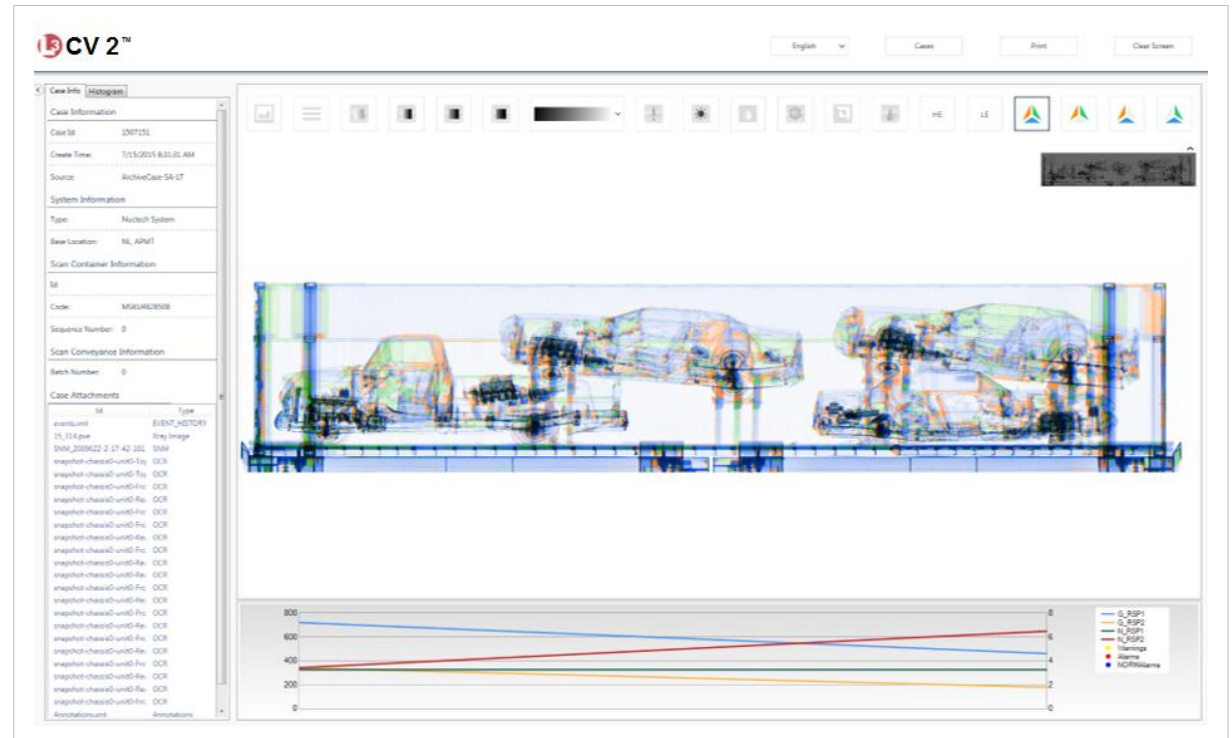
L3 CV 2™

English
Cases
Print
Clear Screen

Case Info
Histogram

Case Information
Case Id: 1507151
Create Time: 7/15/2015 8:31:31 AM
Source: ArchiveCase-SA-LT

System Information
Type: Nuctech System
Base Location: NL, APMT

Scan Container Information
Id
Code: MSKU4828508
Sequence Number: 0

Scan Conveyance Information
Batch Number: 0

Case Attachments

| Id | Type |
|---|---|
| events.xml | EVENT_HISTORY |
| 15_314.pse | Xray Image |
| SNM_2009622-2-17-42-201 | SNM |
| snapshot-chassis0-unit0-To | OCR |
| snapshot-chassis0-unit0-To | OCR |
| snapshot-chassis0-unit0-Re | OCR |
| snapshot-chassis0-unit0-Re | OCR |
| snapshot-chassis0-unit0-Fro | OCR |
| snapshot-chassis0-unit0-Fro | OCR |
| snapshot-chassis0-unit0-Re | OCR |
| snapshot-chassis0-unit0-Fro | OCR |
| snapshot-chassis0-unit0-Re | OCR |
| snapshot-chassis0-unit0-Re | OCR |
| snapshot-chassis0-unit0-Fro | OCR |
| snapshot-chassis0-unit0-Re | OCR |
| snapshot-chassis0-unit0-Fro | OCR |
| snapshot-chassis0-unit0-Re | OCR |
| snapshot-chassis0-unit0-Re | OCR |
| snapshot-chassis0-unit0-Fro | OCR |
| snapshot-chassis0-unit0-Re | OCR |
| snapshot-chassis0-unit0-Fro | OCR |
| snapshot-chassis0-unit0-Re | OCR |
| snapshot-chassis0-unit0-Re | OCR |
| snapshot-chassis0-unit0-Fro | OCR |
| Annotations.xml | Annotations |

HE
LE

800
600
400
200
0

8
6
4
2
0

G_RSP1
G_RSP2
N_RSP1
N_RSP2
Warnings
Alarms
NORMAlarms